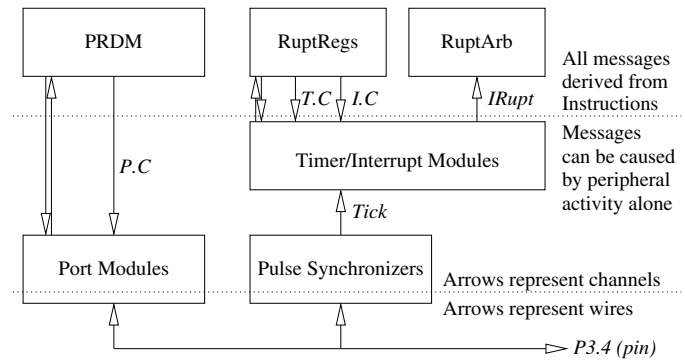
PRDM

RuptRegs

RuptArb

All messages derived from Instructions

$T.C$

$I.C$

$IRupt$

Messages can be caused by peripheral activity alone

$P.C$

Timer/Interrupt Modules

$Tick$

Port Modules

Pulse Synchronizers

Arrows represent channels

Arrows represent wires

$P3.4$ (pin)